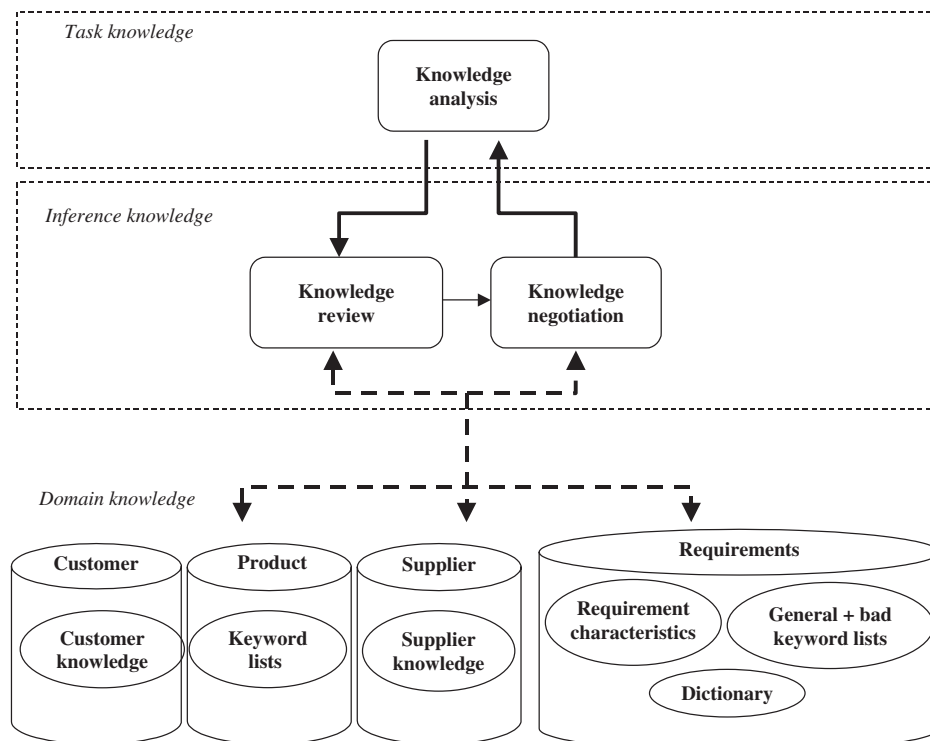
Task knowledge

Knowledge analysis

Inference knowledge

Knowledge review

Knowledge negotiation

Domain knowledge

Customer

Customer knowledge

Product

Keyword lists

Supplier

Supplier knowledge

Requirements

Requirement characteristics

General + bad keyword lists

Dictionary